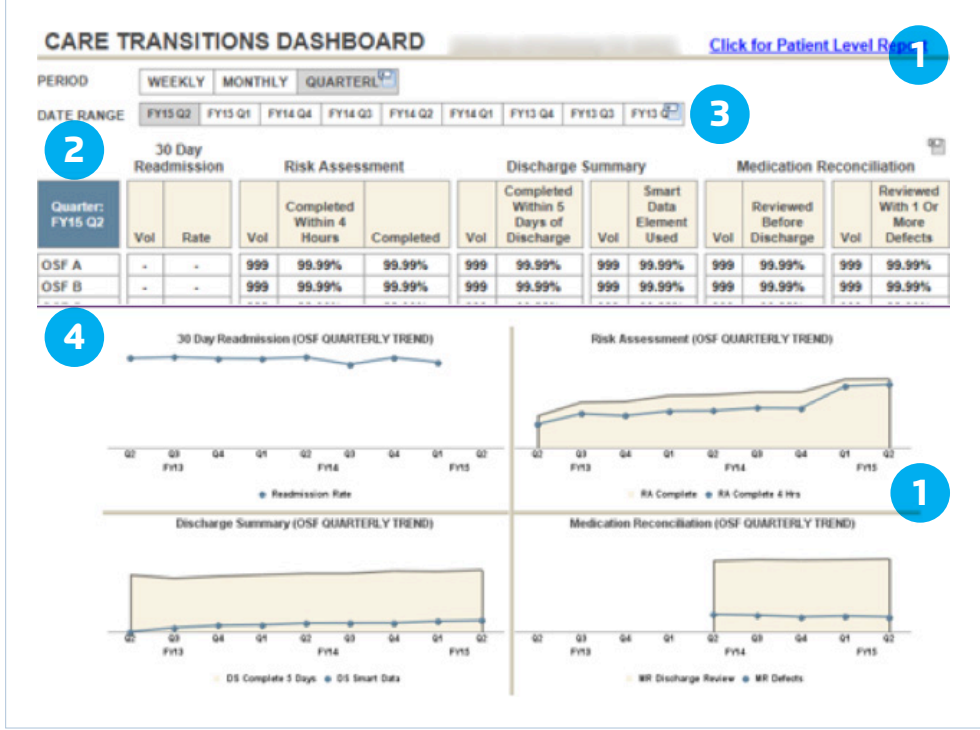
CARE TRANSITIONS DASHBOARD

Click for Patient Level Report

1

PERIOD | WEEKLY | MONTHLY | QUARTERLY

DATE RANGE | FY15 Q2 | FY15 Q1 | FY14 Q4 | FY14 Q3 | FY14 Q2 | FY14 Q1 | FY13 Q4 | FY13 Q3 | FY13 Q2

3

2

| Quarter: FY15 Q2 | 30 Day Readmission Vol | 30 Day Readmission Rate | Risk Assessment Vol | Risk Assessment Completed Within 4 Hours | Risk Assessment Completed | Discharge Summary Vol | Discharge Summary Completed Within 5 Days of Discharge | Discharge Summary Vol | Discharge Summary Smart Data Element Used | Medication Reconciliation Vol | Medication Reconciliation Reviewed Before Discharge | Medication Reconciliation Vol | Medication Reconciliation Reviewed With 1 Or More Defects |
|---|---|---|---|---|---|---|---|---|---|---|---|---|---|
| OSF A | - | - | 999 | 99.99% | 99.99% | 999 | 99.99% | 999 | 99.99% | 999 | 99.99% | 999 | 99.99% |
| OSF B | - | - | 999 | 99.99% | 99.99% | 999 | 99.99% | 999 | 99.99% | 999 | 99.99% | 999 | 99.99% |

4

30 Day Readmission (OSF QUARTERLY TREND)

Q2 Q3 Q4 Q1 Q2 Q3 Q4 Q1 Q2
FY13 FY14 FY15

Readmission Rate

Risk Assessment (OSF QUARTERLY TREND)

Q2 Q3 Q4 Q1 Q2 Q3 Q4 Q1 Q2
FY13 FY14 FY15

RA Complete RA Complete 4 Hrs

1

Discharge Summary (OSF QUARTERLY TREND)

Q2 Q3 Q4 Q1 Q2 Q3 Q4 Q1 Q2
FY13 FY14 FY15

DS Complete 5 Days DS Smart Data

Medication Reconciliation (OSF QUARTERLY TREND)

Q2 Q3 Q4 Q1 Q2 Q3 Q4 Q1 Q2
FY13 FY14 FY15

MR Discharge Review MR Defects